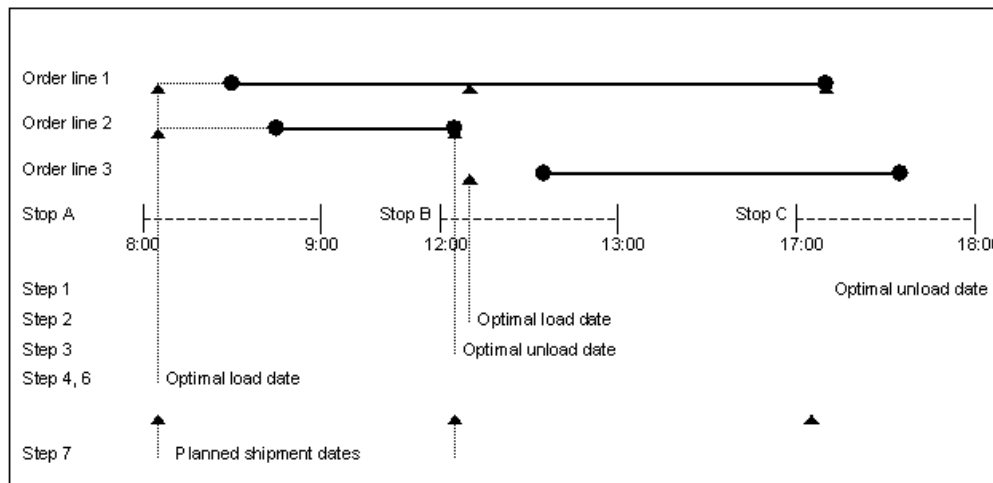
Order line 1

Order line 2

Order line 3

Stop A

8:00

9:00

Stop B

12:00

13:00

Stop C

17:00

18:0

Step 1

Optimal unload date

Step 2

Optimal load date

Step 3

Optimal unload date

Step 4, 6

Optimal load date

Step 7

Planned shipment dates